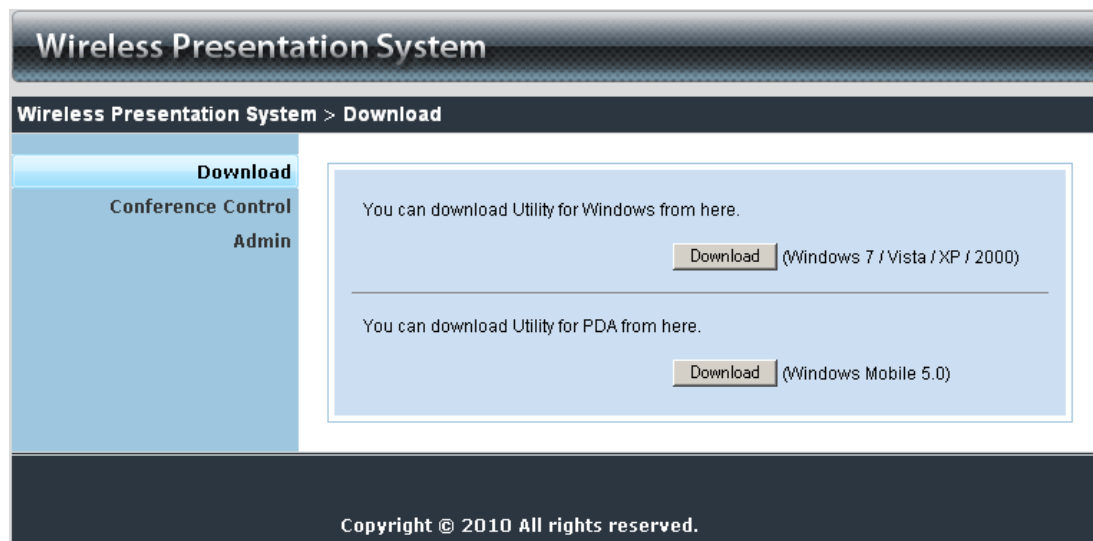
Wireless Presentation System

Wireless Presentation System > Download

Download
Conference Control
Admin

You can download Utility for Windows from here.

Download (Windows 7 / Vista / XP / 2000)

You can download Utility for PDA from here.

Download (Windows Mobile 5.0)

Copyright © 2010 All rights reserved.